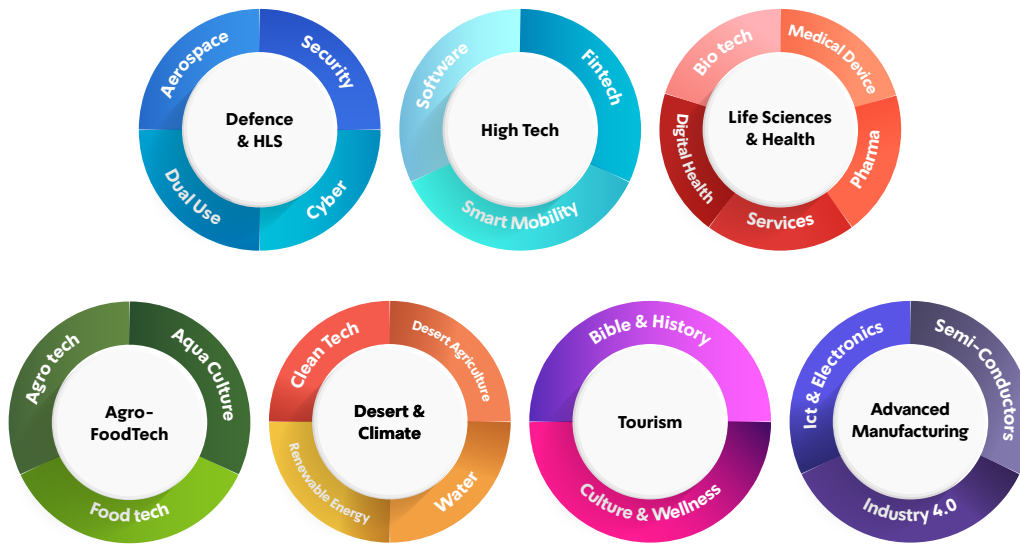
Defence & HLS

Aerospace

Security

Dual Use

Cyber

High Tech

Software

Fintech

Smart Mobility

Life Sciences & Health

Bio tech

Medical Device

Digital Health

Pharma

Services

Agro-FoodTech

Agro tech

Aqua Culture

Food tech

Desert & Climate

Clean Tech

Desert Agriculture

Renewable Energy

Water

Tourism

Bible & History

Culture & Wellness

Advanced Manufacturing

Ict & Electronics

Semi-Conductors

Industry 4.0